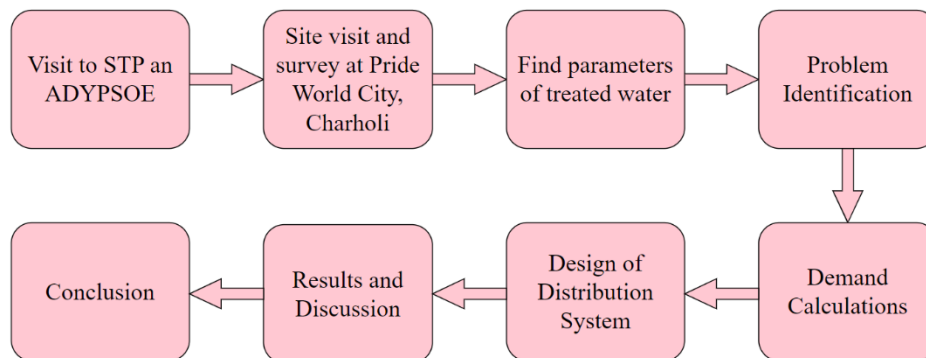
Visit to STP an ADYPSOE

Site visit and survey at Pride World City, Charholi

Find parameters of treated water

Problem Identification

Demand Calculations

Design of Distribution System

Results and Discussion

Conclusion